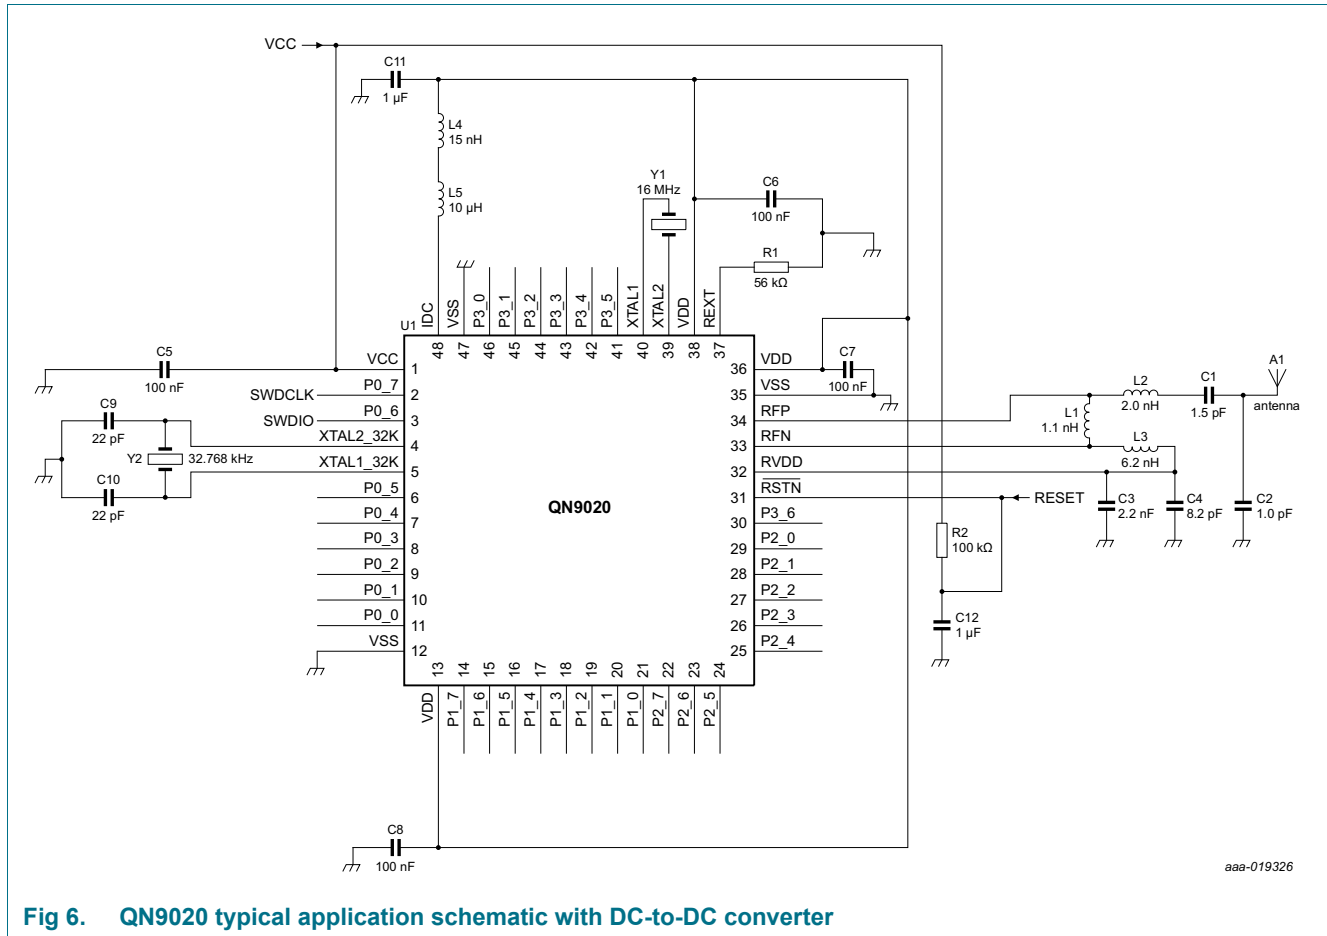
VCC
C11
1 µF
L4
15 nH
L5
10 µH
Y1
16 MHz
C6
100 nF
R1
56 kΩ
U1
IDC 48
VSS 47
P3_0 46
P3_1 45
P3_2 44
P3_3 43
P3_4 42
P3_5 41
XTAL1 40
XTAL2 39
VDD 38
REXT 37
C5
100 nF
VCC 1
SWDCLK
P0_7 2
SWDIO
P0_6 3
C9
22 pF
Y2
32.768 kHz
XTAL2_32K 4
XTAL1_32K 5
C10
22 pF
P0_5 6
P0_4 7
P0_3 8
P0_2 9
P0_1 10
P0_0 11
VSS 12
QN9020
36 VDD
35 VSS
C7
100 nF
34 RFP
33 RFN
32 RVDD
31 $\overline{\text{RSTN}}$
30 P3_6
29 P2_0
28 P2_1
27 P2_2
26 P2_3
25 P2_4
L2
2.0 nH
C1
1.5 pF
A1
antenna
L1
1.1 nH
L3
6.2 nH
RESET
C3
2.2 nF
C4
8.2 pF
C2
1.0 pF
R2
100 kΩ
C12
1 µF
13 VDD
14 P1_7
15 P1_6
16 P1_5
17 P1_4
18 P1_3
19 P1_2
20 P1_1
21 P1_0
22 P2_7
23 P2_6
24 P2_5
C8
100 nF
aaa-019326

Fig 6. QN9020 typical application schematic with DC-to-DC converter